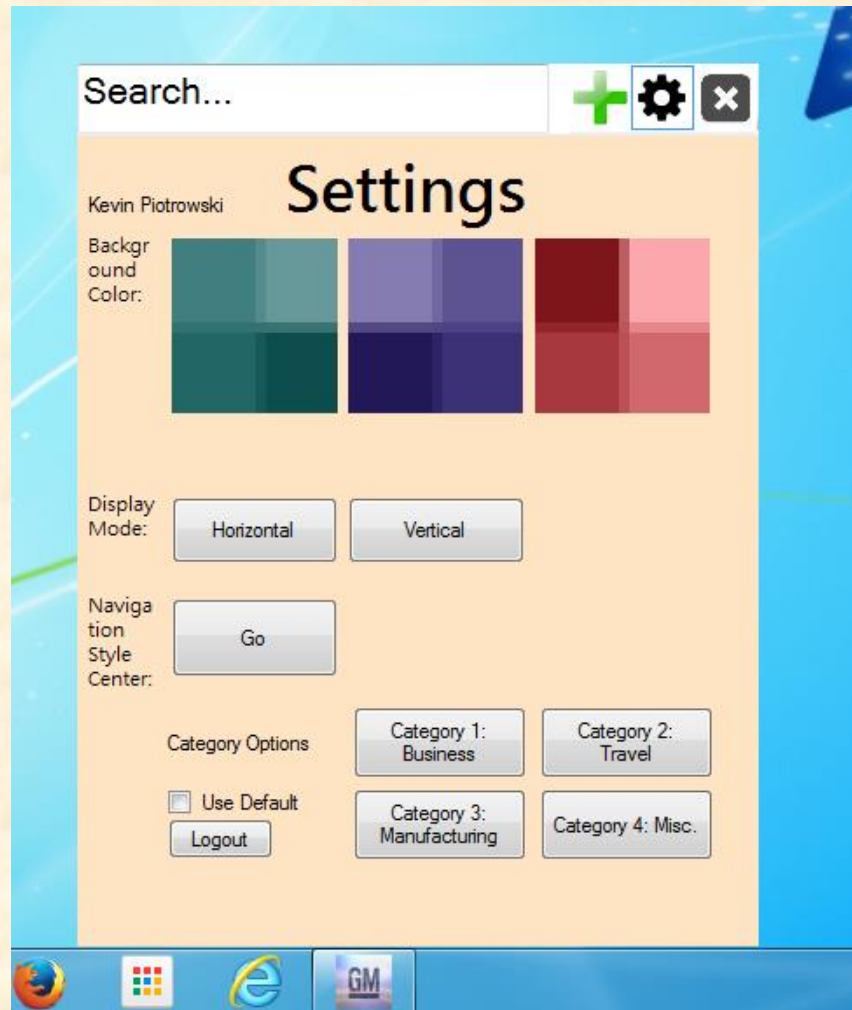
Search...

Kevin Piotrowski

Settings

Background Color:

Display Mode:

Horizontal

Vertical

Navigation Style Center:

Go

Category Options

Category 1: Business

Category 2: Travel

Use Default

Logout

Category 3: Manufacturing

Category 4: Misc.

GM